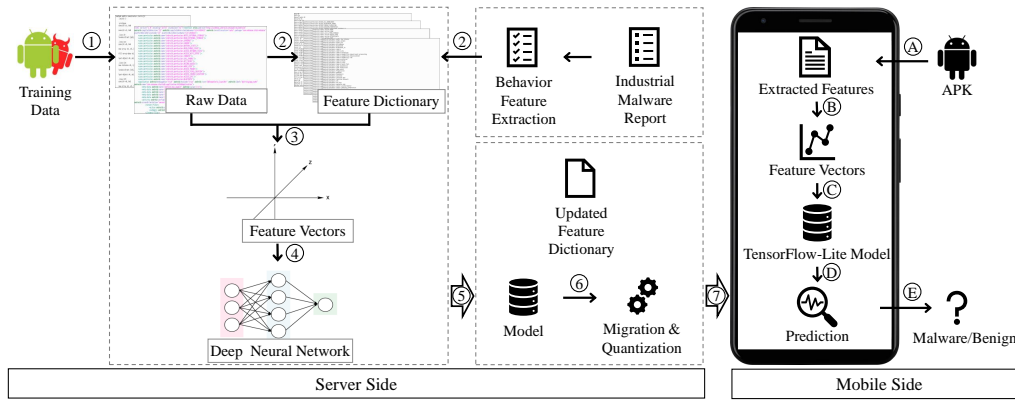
Training Data

①

②

Raw Data

Feature Dictionary

②

Behavior Feature Extraction

Industrial Malware Report

③

z

x

Feature Vectors

④

Deep Neural Network

⑤

Updated Feature Dictionary

Model

⑥

Migration & Quantization

⑦

Extracted Features

Ⓐ

APK

Ⓑ

Feature Vectors

Ⓒ

TensorFlow-Lite Model

Ⓓ

Prediction

Ⓔ

Malware/Benign

Server Side

Mobile Side